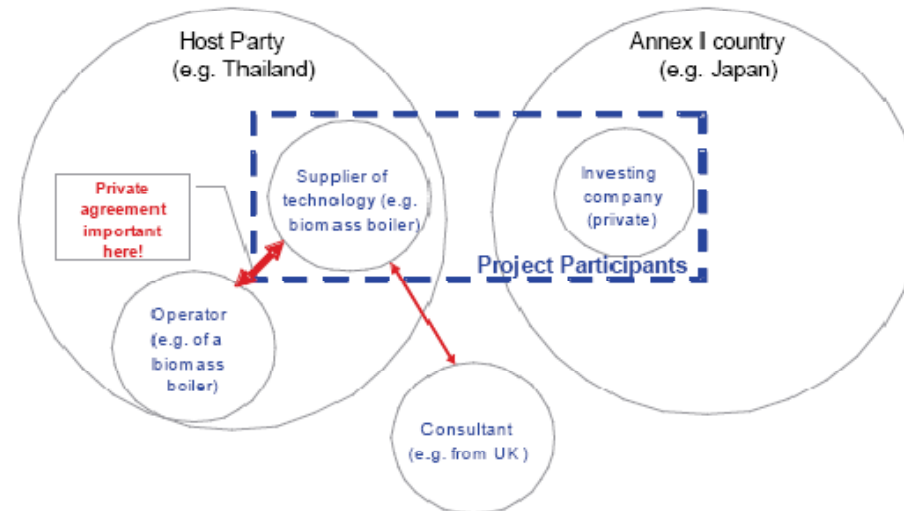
Host Party
(e.g. Thailand)

Annex II country
(e.g. Japan)

Private agreement important here!

Supplier of technology (e.g. biomass boiler)

Investing company (private)

Project Participants

Operator (e.g. of a biomass boiler)

Consultant (e.g. from UK)